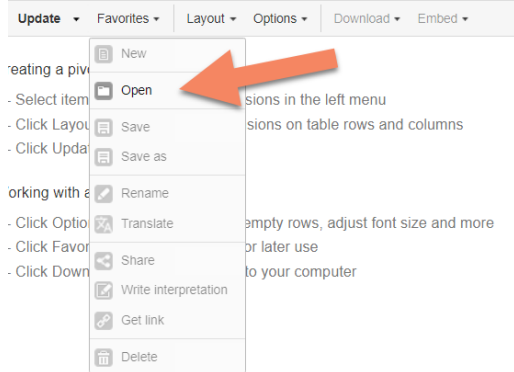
Update ▾ Favorites ▾ Layout ▾ Options ▾ Download ▾ Embed ▾

New
Open
Save
Save as
Rename
Translate
Share
Write interpretation
Get link
Delete

reating a piv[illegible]
- Select item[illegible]sions in the left menu
- Click Layou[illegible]sions on table rows and columns
- Click Updat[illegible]

orking with a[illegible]
- Click Optio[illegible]empty rows, adjust font size and more
- Click Favor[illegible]r later use
- Click Down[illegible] to your computer